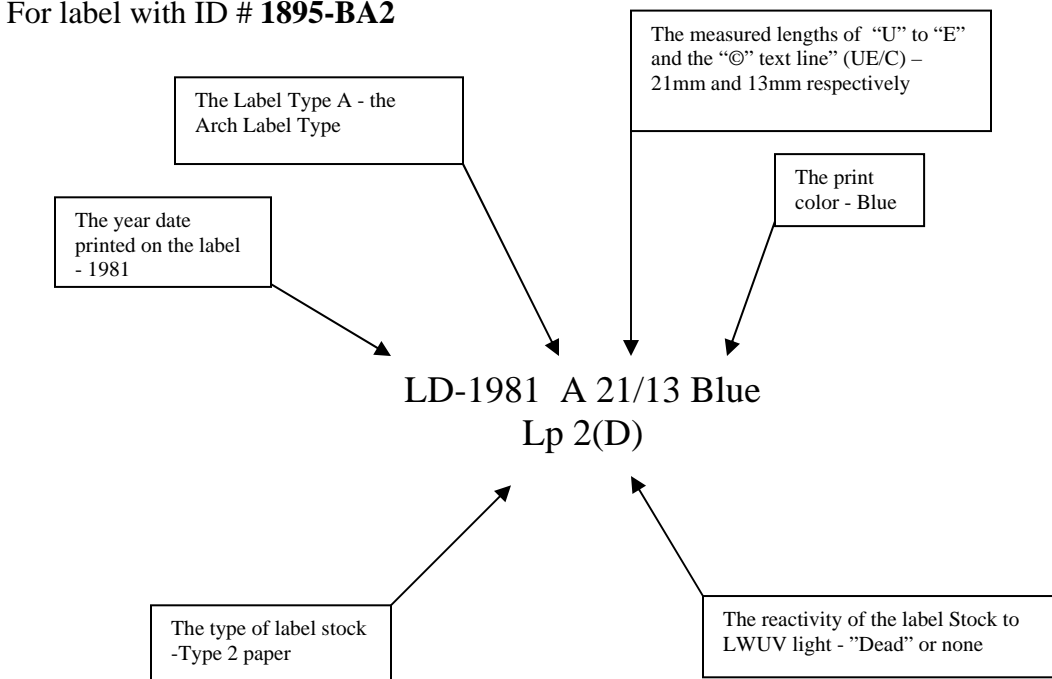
For label with ID # **1895-BA2**

The measured lengths of "U" to "E" and the "©" text line" (UE/C) – 21mm and 13mm respectively

The Label Type A - the Arch Label Type

The print color - Blue

The year date printed on the label - 1981

LD-1981 A 21/13 Blue
Lp 2(D)

The type of label stock -Type 2 paper

The reactivity of the label Stock to LWUV light - "Dead" or none